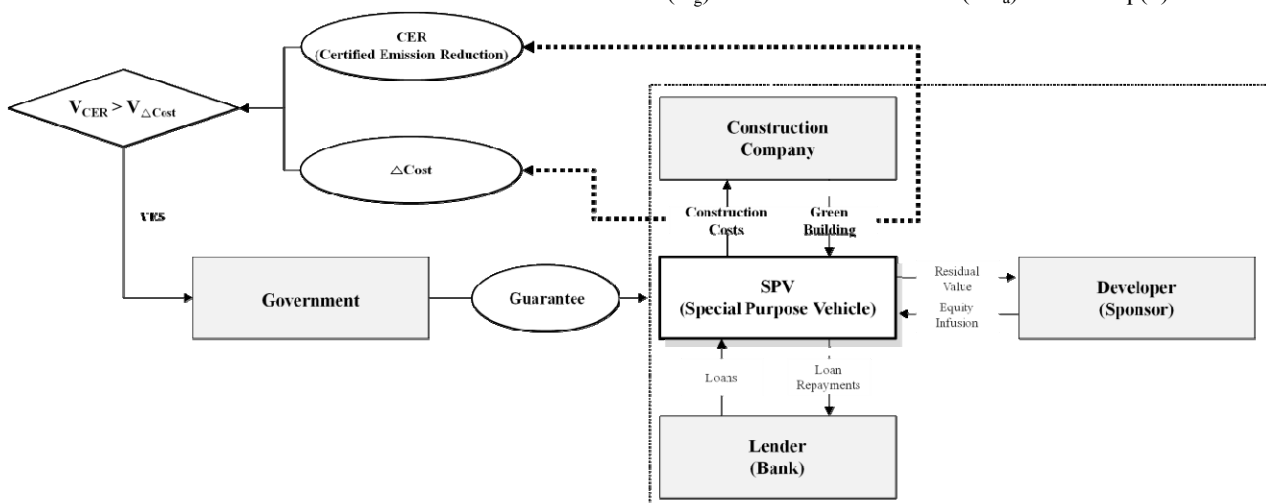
CER
(Certified Emission Reduction)

$V_{CER} > V_{\triangle Cost}$

$\triangle$Cost

YES

Construction Company

Construction Costs

Green Building

Government

Guarantee

SPV
(Special Purpose Vehicle)

Residual Value

Equity Infusion

Developer
(Sponsor)

Loans

Loan Repayments

Lender
(Bank)